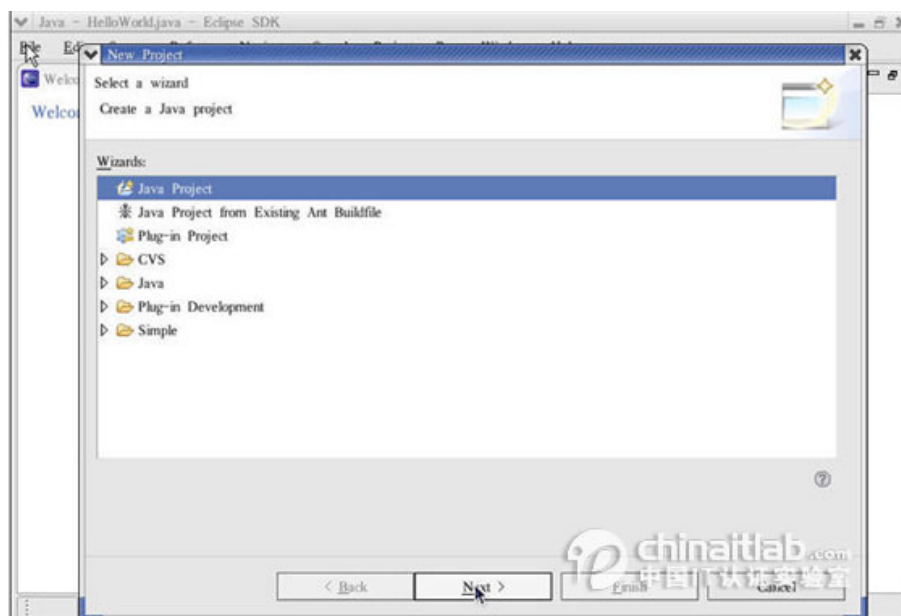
Java - HelloWorld.java - Eclipse SDK

File Ed

Welco

Welco

New Project

Select a wizard

Create a Java project

Wizards:

Java Project

Java Project from Existing Ant Buildfile

Plug-in Project

CVS

Java

Plug-in Development

Simple

?

< Back

Next >

Finish

Cancel

chinaitlab.com

中国IT认证实验室